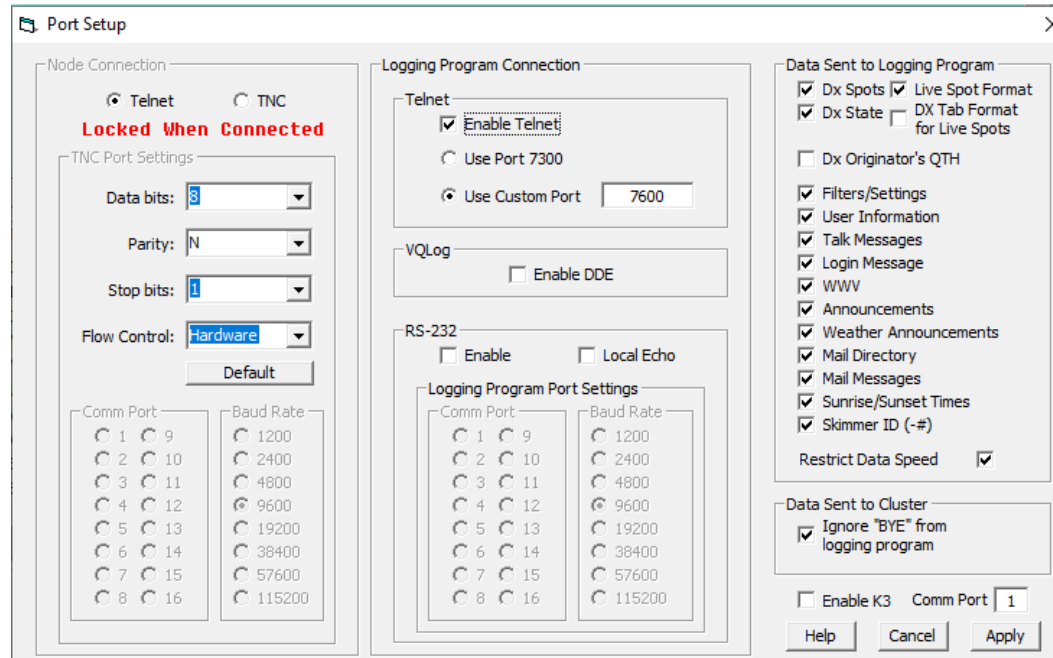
Port Setup

Node Connection
Telnet TNC
Locked When Connected
TNC Port Settings
Data bits: 8
Parity: N
Stop bits: 1
Flow Control: Hardware
Default
Comm Port
1 9
2 10
3 11
4 12
5 13
6 14
7 15
8 16
Baud Rate
1200
2400
4800
9600
19200
38400
57600
115200

Logging Program Connection
Telnet
Enable Telnet
Use Port 7300
Use Custom Port 7600
VQLog
Enable DDE
RS-232
Enable Local Echo
Logging Program Port Settings
Comm Port
1 9
2 10
3 11
4 12
5 13
6 14
7 15
8 16
Baud Rate
1200
2400
4800
9600
19200
38400
57600
115200

Data Sent to Logging Program
Dx Spots Live Spot Format
Dx State DX Tab Format for Live Spots
Dx Originator's QTH
Filters/Settings
User Information
Talk Messages
Login Message
WWV
Announcements
Weather Announcements
Mail Directory
Mail Messages
Sunrise/Sunset Times
Skimmer ID (-#)
Restrict Data Speed

Data Sent to Cluster
Ignore "BYE" from logging program

Enable K3 Comm Port 1
Help Cancel Apply